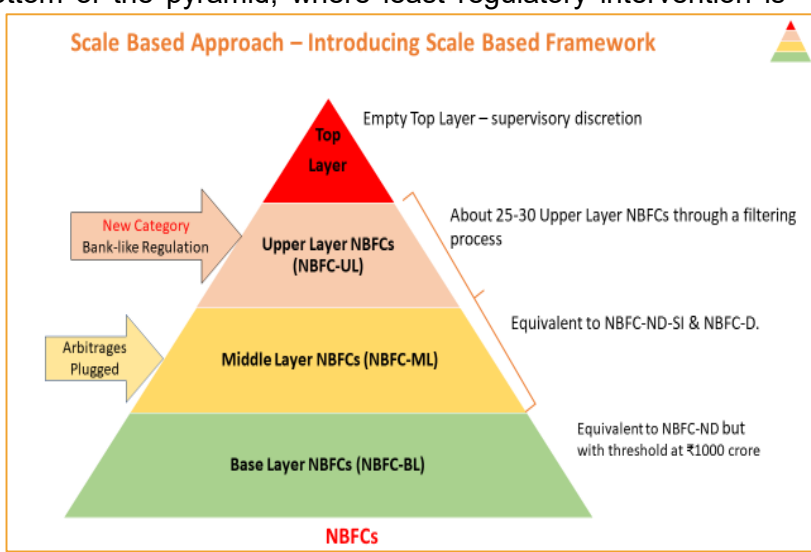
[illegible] of the pyramid, where least regulatory intervention is

Scale Based Approach – Introducing Scale Based Framework

Top Layer

Empty Top Layer – supervisory discretion

New Category
Bank-like Regulation

Upper Layer NBFCs (NBFC-UL)

About 25-30 Upper Layer NBFCs through a filtering process

Arbitrages Plugged

Middle Layer NBFCs (NBFC-ML)

Equivalent to NBFC-ND-SI & NBFC-D.

Base Layer NBFCs (NBFC-BL)

Equivalent to NBFC-ND but with threshold at ₹1000 crore

NBFCs